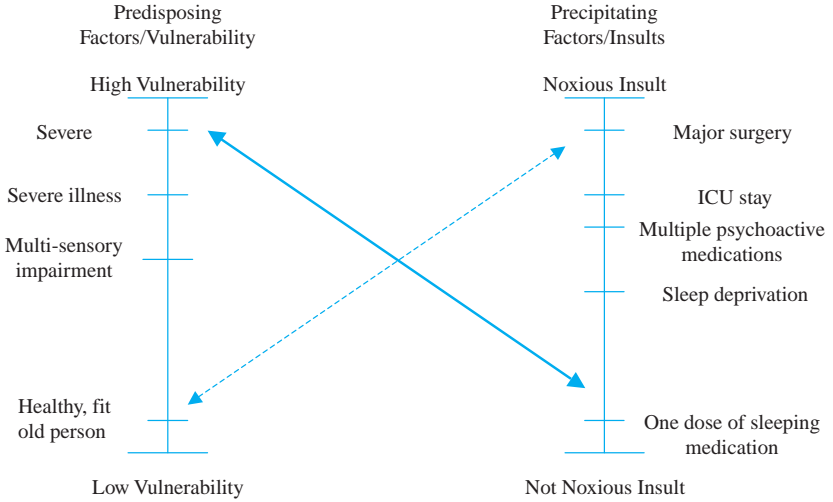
Predisposing Factors/Vulnerability

High Vulnerability

Severe

Severe illness

Multi-sensory impairment

Healthy, fit old person

Low Vulnerability

Precipitating Factors/Insults

Noxious Insult

Major surgery

ICU stay

Multiple psychoactive medications

Sleep deprivation

One dose of sleeping medication

Not Noxious Insult